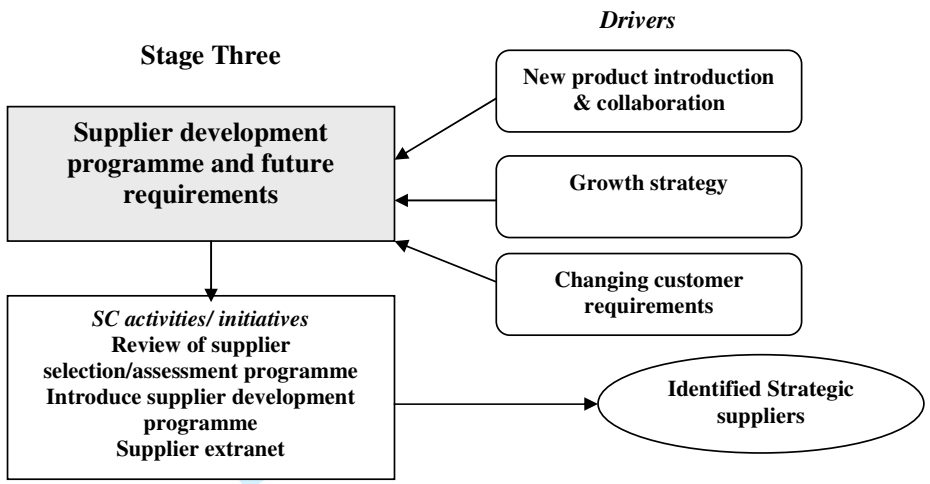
Drivers

Stage Three

New product introduction & collaboration

Supplier development programme and future requirements

Growth strategy

Changing customer requirements

SC activities/ initiatives
Review of supplier selection/assessment programme
Introduce supplier development programme
Supplier extranet

Identified Strategic suppliers